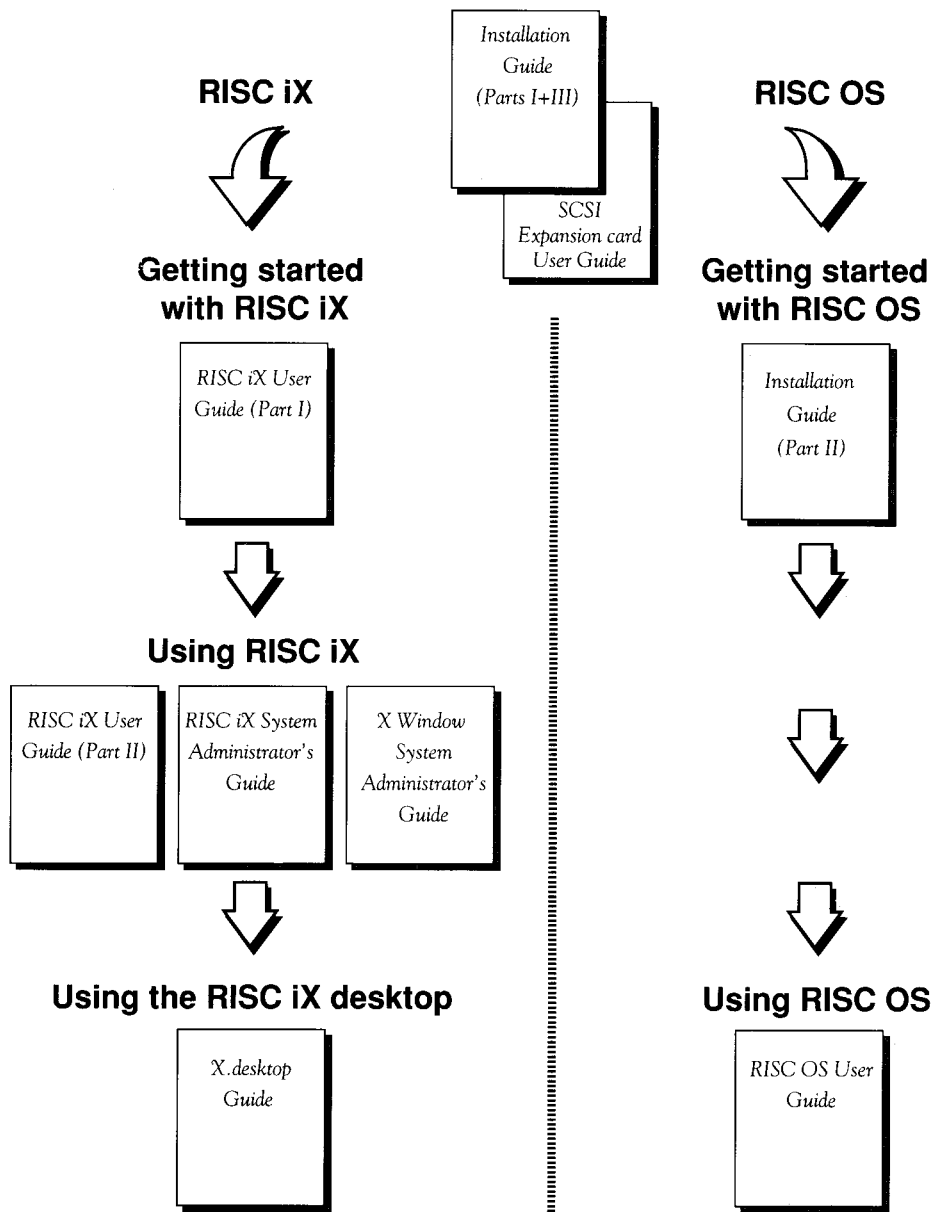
Installation Guide (Parts I+III)

SCSI Expansion card User Guide

RISC iX

Getting started with RISC iX

RISC iX User Guide (Part I)

Using RISC iX

RISC iX User Guide (Part II)

RISC iX System Administrator's Guide

X Window System Administrator's Guide

Using the RISC iX desktop

X.desktop Guide

RISC OS

Getting started with RISC OS

Installation Guide (Part II)

Using RISC OS

RISC OS User Guide